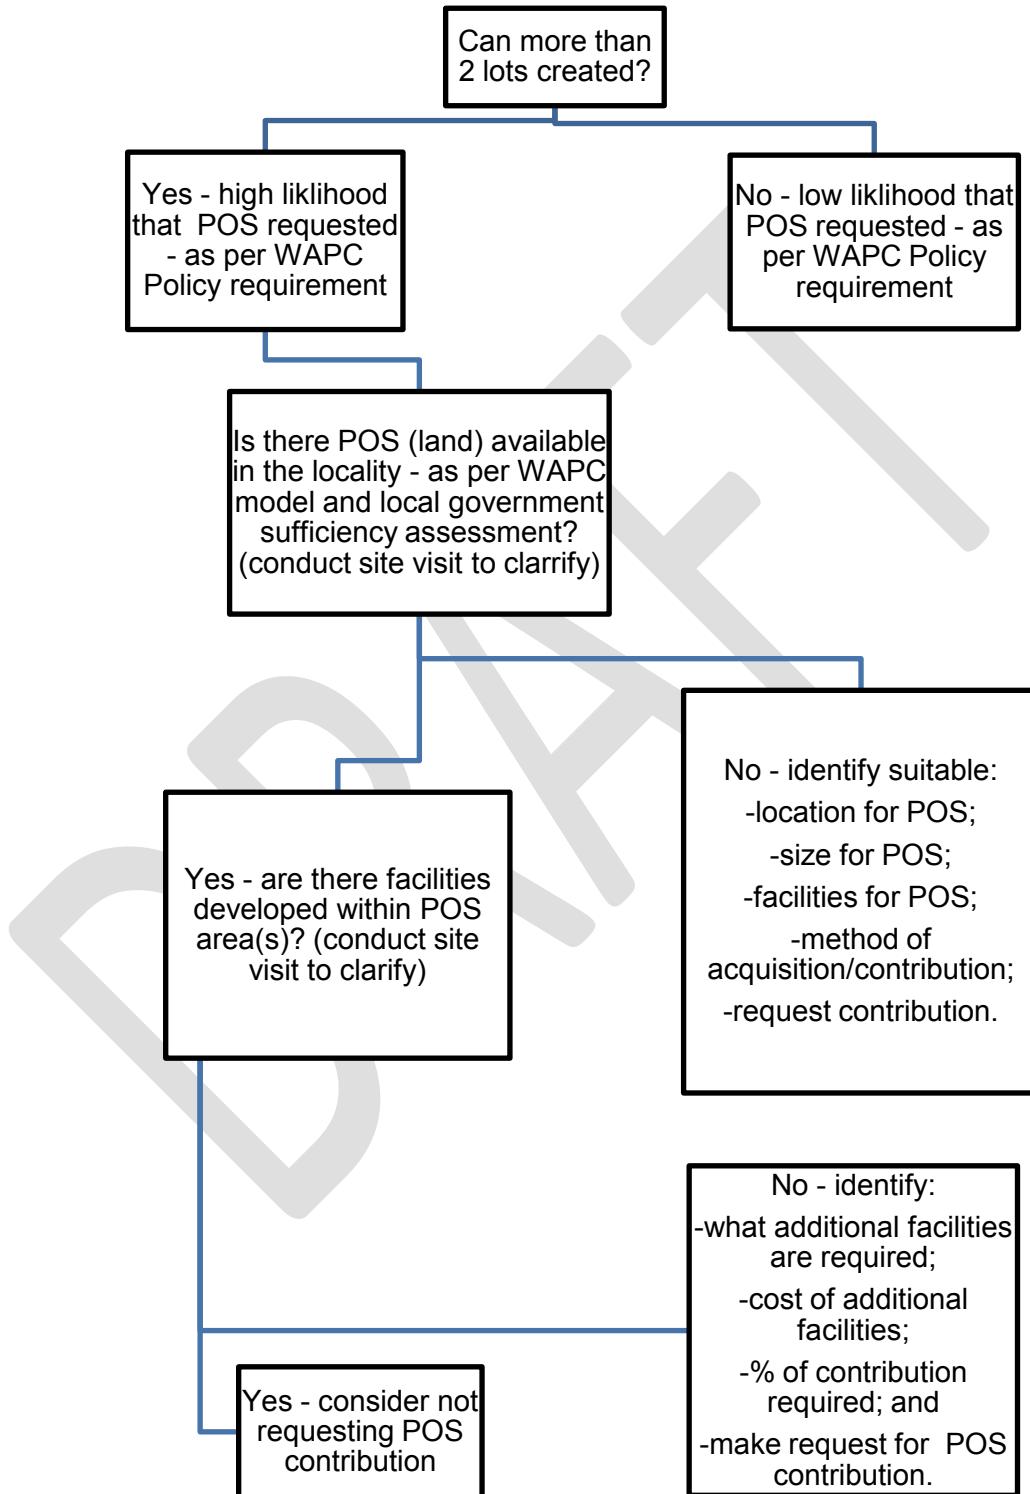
Can more than 2 lots created?

Yes - high liklihood that POS requested - as per WAPC Policy requirement

No - low liklihood that POS requested - as per WAPC Policy requirement

Is there POS (land) available in the locality - as per WAPC model and local government sufficiency assessment? (conduct site visit to clarrify)

Yes - are there facilities developed within POS area(s)? (conduct site visit to clarify)

No - identify suitable:
-location for POS;
-size for POS;
-facilities for POS;
-method of acquisition/contribution;
-request contribution.

No - identify:
-what additional facilities are required;
-cost of additional facilities;
-% of contribution required; and
-make request for POS contribution.

Yes - consider not requesting POS contribution

DRAFT